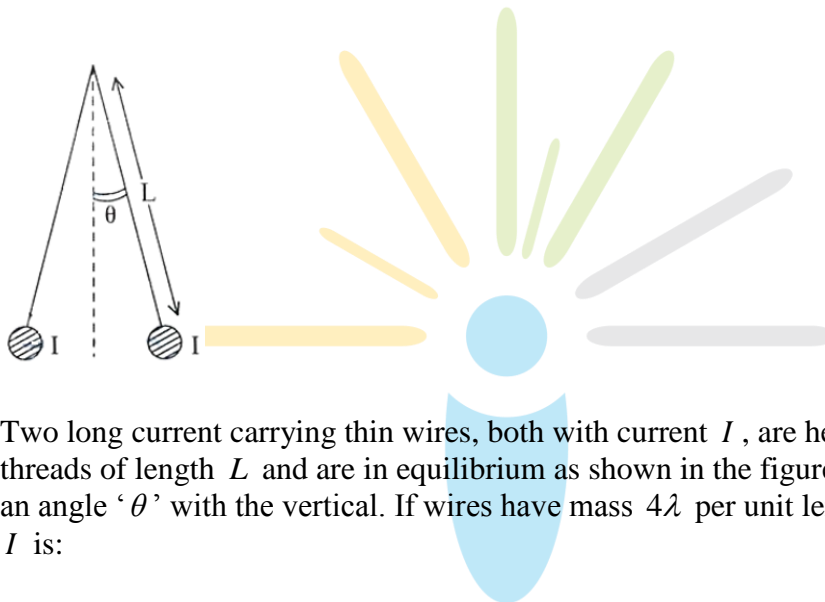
θ
L
I
I

Two long current carrying thin wires, both with current $I$ , are he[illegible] threads of length $L$ and are in equilibrium as shown in the figur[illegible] an angle '$\theta$' with the vertical. If wires have mass $4\lambda$ per unit le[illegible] $I$ is: